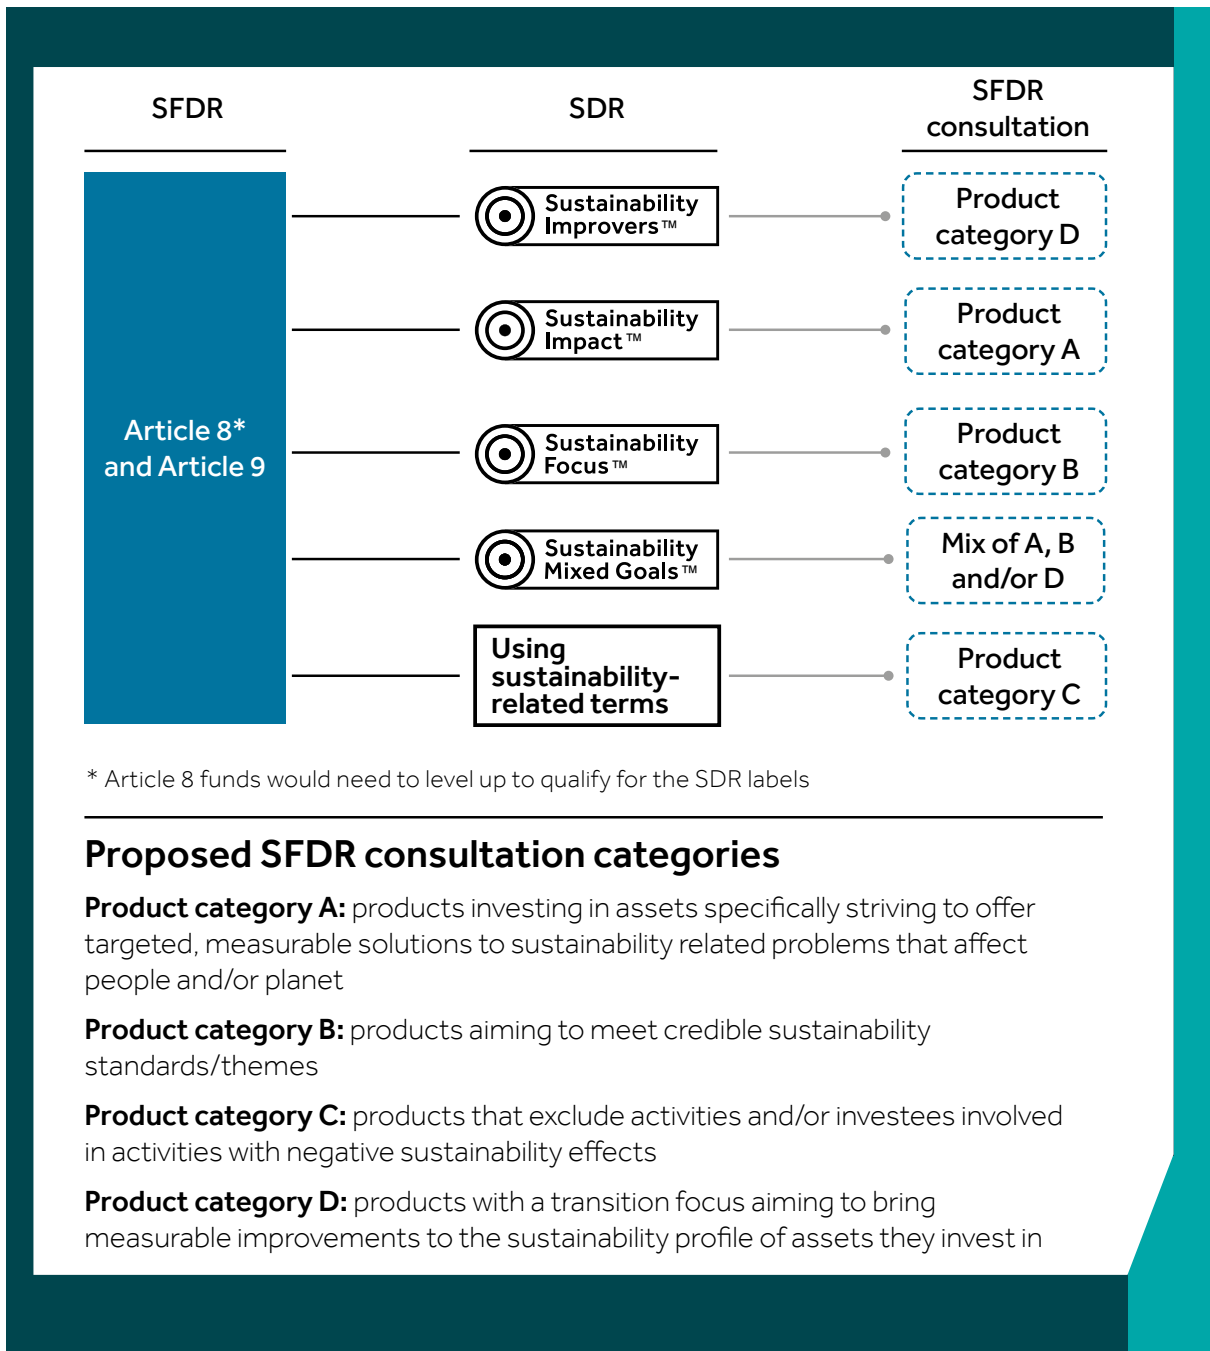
SFDR

SDR

SFDR consultation

Article 8* and Article 9

Sustainability Improvers™

Sustainability Impact™

Sustainability Focus™

Sustainability Mixed Goals™

Using sustainability-related terms

Product category D

Product category A

Product category B

Mix of A, B and/or D

Product category C

* Article 8 funds would need to level up to qualify for the SDR labels

Proposed SFDR consultation categories

**Product category A:** products investing in assets specifically striving to offer targeted, measurable solutions to sustainability related problems that affect people and/or planet

**Product category B:** products aiming to meet credible sustainability standards/themes

**Product category C:** products that exclude activities and/or investees involved in activities with negative sustainability effects

**Product category D:** products with a transition focus aiming to bring measurable improvements to the sustainability profile of assets they invest in